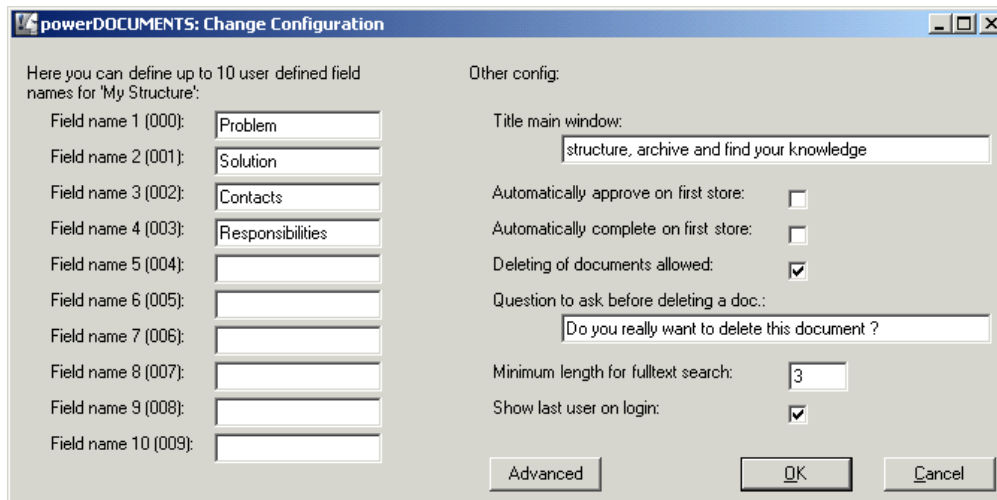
powerDOCUMENTS: Change Configuration

Here you can define up to 10 user defined field names for 'My Structure':

Field name 1 (000): Problem
Field name 2 (001): Solution
Field name 3 (002): Contacts
Field name 4 (003): Responsibilities
Field name 5 (004):
Field name 6 (005):
Field name 7 (006):
Field name 8 (007):
Field name 9 (008):
Field name 10 (009):

Other config:

Title main window:
structure, archive and find your knowledge

Automatically approve on first store:

Automatically complete on first store:

Deleting of documents allowed:

Question to ask before deleting a doc.:
Do you really want to delete this document ?

Minimum length for fulltext search: 3

Show last user on login:

Advanced
OK
Cancel